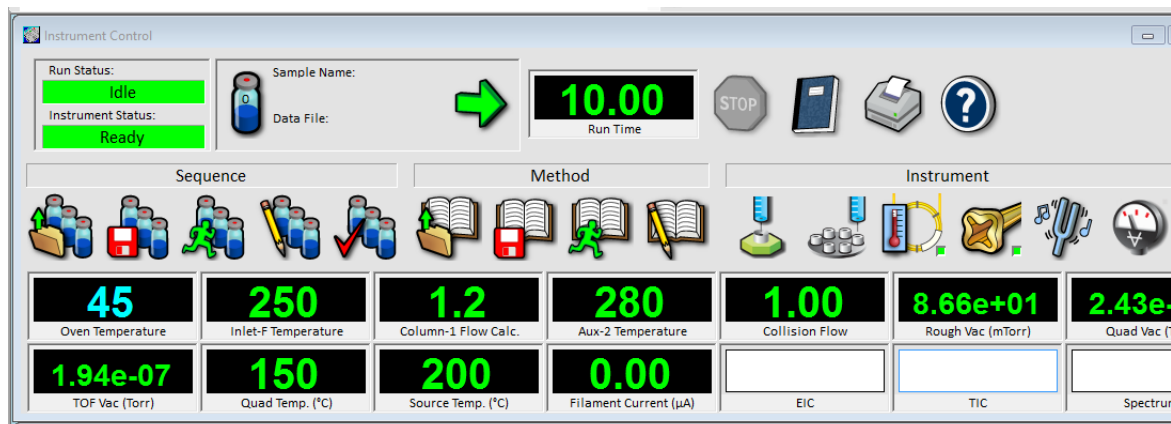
Instrument Control

Run Status:
Idle
Instrument Status:
Ready

0
Sample Name:
Data File:

10.00
Run Time

STOP

Sequence
Method
Instrument

45
Oven Temperature

250
Inlet-F Temperature

1.2
Column-1 Flow Calc.

280
Aux-2 Temperature

1.00
Collision Flow

8.66e+01
Rough Vac (mTorr)

2.43e-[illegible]
Quad Vac ([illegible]

1.94e-07
TOF Vac (Torr)

150
Quad Temp. (°C)

200
Source Temp. (°C)

0.00
Filament Current (µA)

EIC

TIC

Spectru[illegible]